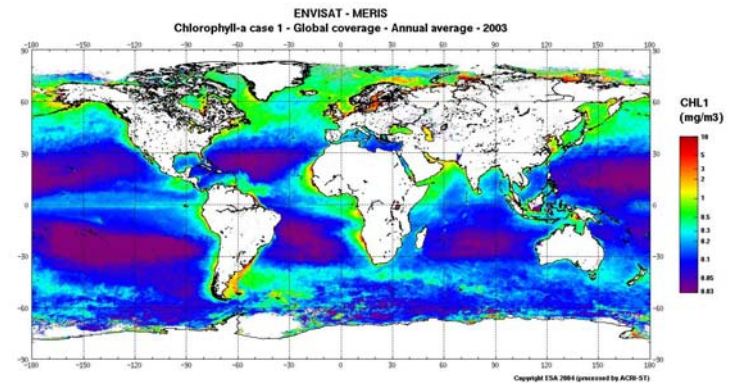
ENVISAT - MERIS
Chlorophyll-a case 1 - Global coverage - Annual average - 2003

-180 -150 -120 -90 -60 -30 0 30 60 90 120 150 180

90
60
30
0
-30
-60
-90

90
60
30
0
-30
-60
-90

-180 -150 -120 -90 -60 -30 0 30 60 90 120 150 180

CHL1
(mg/m3)
10
5
3
2
1
0.5
0.3
0.2
0.1
0.05
0.03

Copyright ESA 2004 (processed by ACRI-ST)